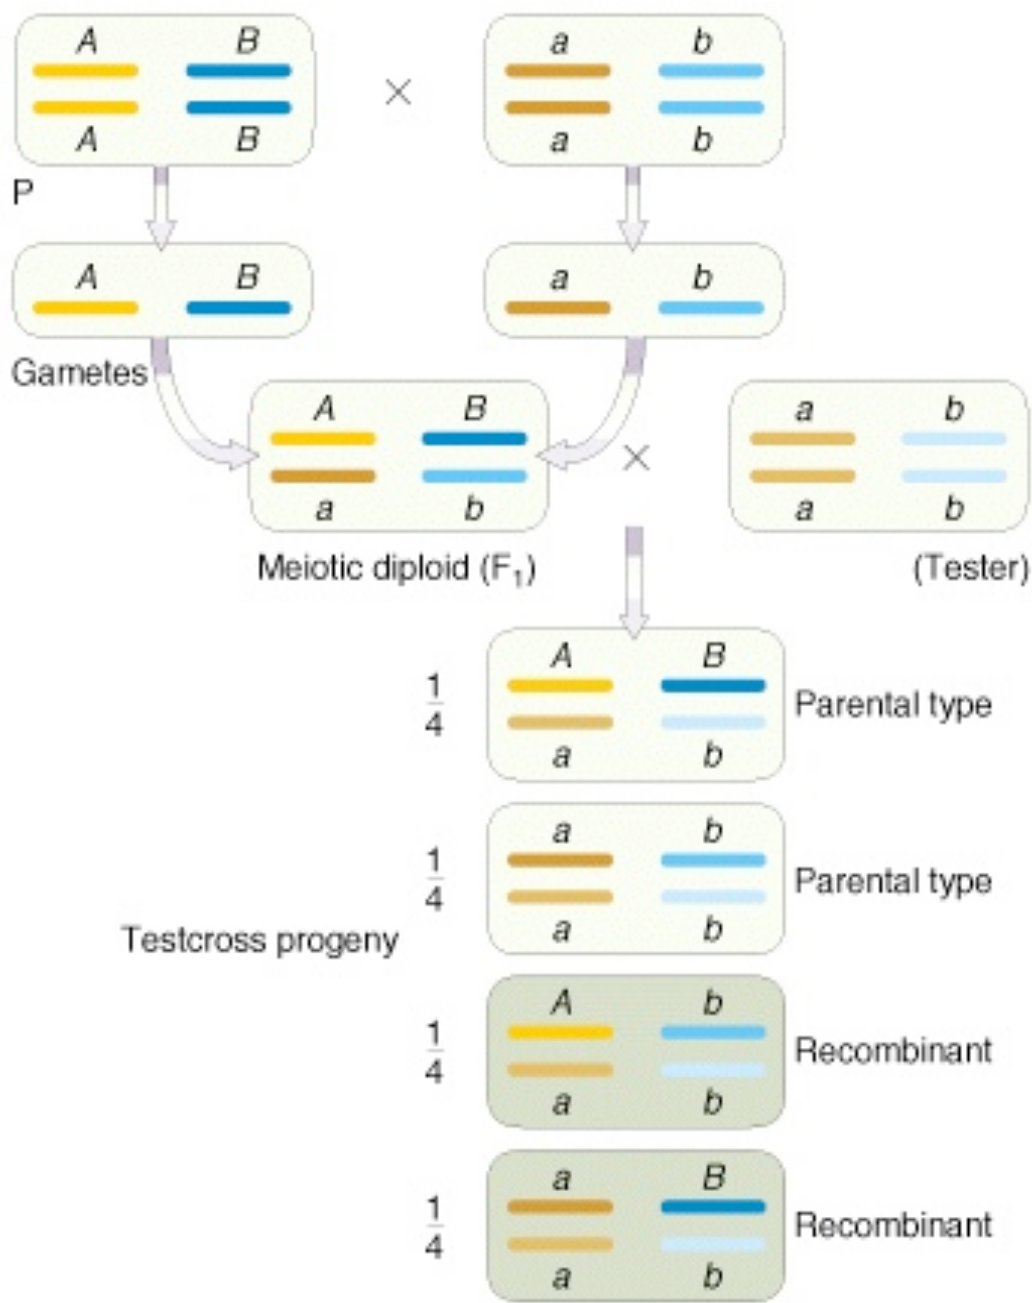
A B
A B
×
a b
a b

P

A B

a b

Gametes

A B
a b

Meiotic diploid ($F_1$)

×

a b
a b

(Tester)

$\frac{1}{4}$
A B
a b
Parental type

$\frac{1}{4}$
a b
a b
Parental type

Testcross progeny

$\frac{1}{4}$
A b
a b
Recombinant

$\frac{1}{4}$
a B
a b
Recombinant